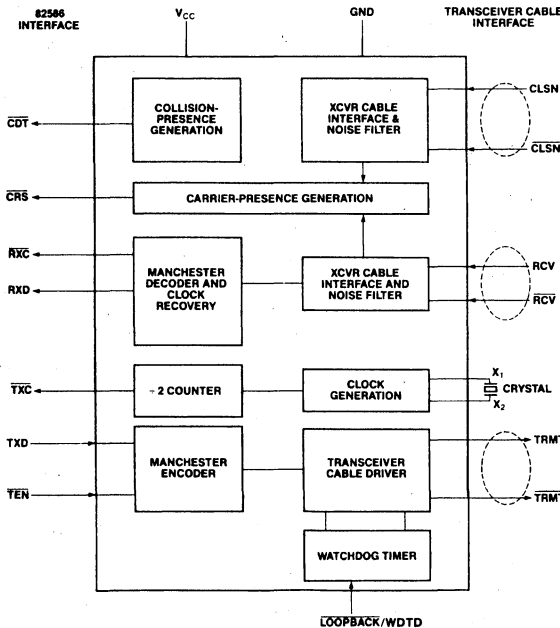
82586 INTERFACE

$V_{CC}$

GND

TRANSCEIVER CABLE INTERFACE

COLLISION-PRESENCE GENERATION

XCVR CABLE INTERFACE & NOISE FILTER

$\overline{CDT}$

CLSN

$\overline{CLSN}$

$\overline{CRS}$

CARRIER-PRESENCE GENERATION

$\overline{RXC}$

RXD

MANCHESTER DECODER AND CLOCK RECOVERY

XCVR CABLE INTERFACE AND NOISE FILTER

RCV

$\overline{RCV}$

$\overline{TXC}$

÷ 2 COUNTER

CLOCK GENERATION

$X_1$

CRYSTAL

$X_2$

TXD

$\overline{TEN}$

MANCHESTER ENCODER

TRANSCEIVER CABLE DRIVER

TRMT

$\overline{TRMT}$

WATCHDOG TIMER

$\overline{LOOPBACK}$/WDTD